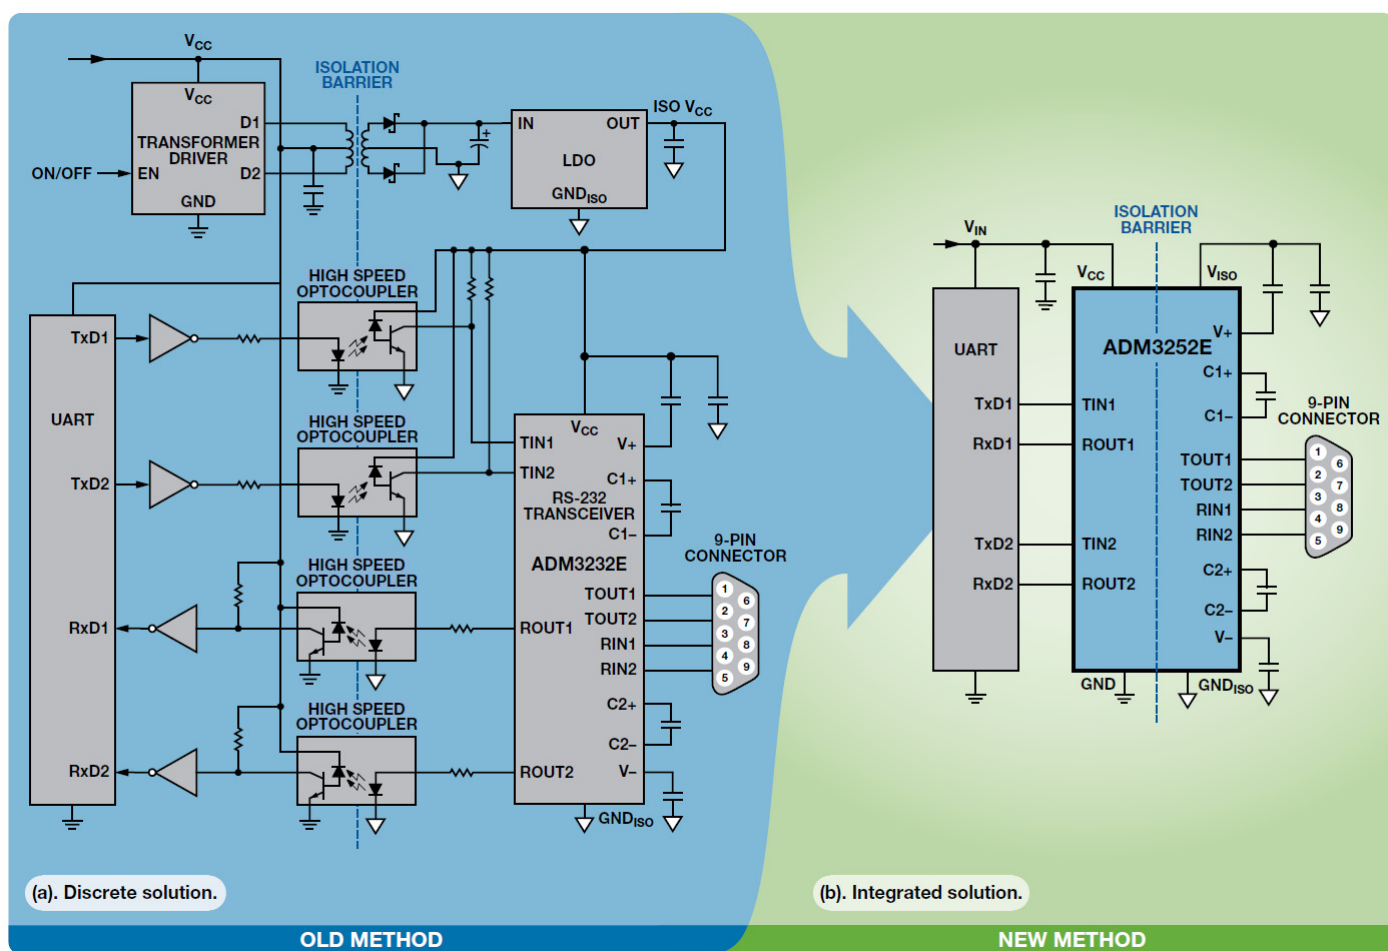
$V_{CC}$

ISOLATION BARRIER

$V_{CC}$

TRANSFORMER DRIVER

D1

D2

EN

GND

ON/OFF

IN

OUT

LDO

$GND_{ISO}$

ISO $V_{CC}$

HIGH SPEED OPTOCOUPLER

UART

TxD1

TxD2

RxD1

RxD2

HIGH SPEED OPTOCOUPLER

HIGH SPEED OPTOCOUPLER

HIGH SPEED OPTOCOUPLER

$V_{CC}$

TIN1

V+

TIN2

C1+

RS-232 TRANSCEIVER

C1–

ADM3232E

TOUT1

TOUT2

RIN1

RIN2

ROUT1

C2+

C2–

ROUT2

V–

$GND_{ISO}$

9-PIN CONNECTOR

1 2 3 4 5 6 7 8 9

(a). Discrete solution.

OLD METHOD

$V_{IN}$

ISOLATION BARRIER

$V_{CC}$

$V_{ISO}$

UART

ADM3252E

V+

C1+

C1–

TxD1

RxD1

TIN1

ROUT1

TOUT1

TOUT2

RIN1

RIN2

9-PIN CONNECTOR

1 2 3 4 5 6 7 8 9

TxD2

RxD2

TIN2

ROUT2

C2+

C2–

V–

GND

$GND_{ISO}$

(b). Integrated solution.

NEW METHOD